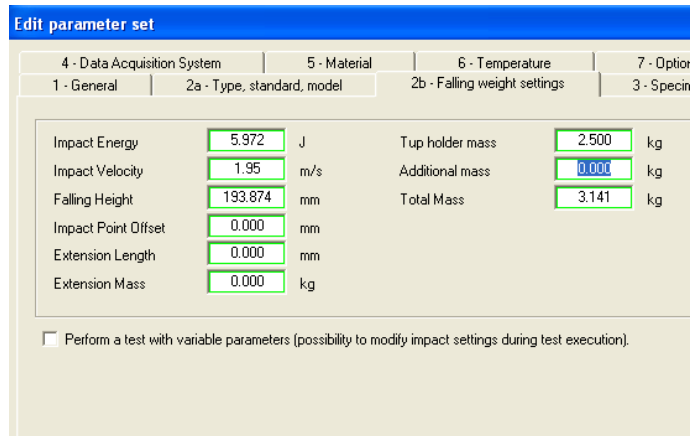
Edit parameter set

4 - Data Acquisition System
5 - Material
6 - Temperature
7 - Optio
1 - General
2a - Type, standard, model
2b - Falling weight settings
3 - Specin

Impact Energy 5.972 J
Impact Velocity 1.95 m/s
Falling Height 193.874 mm
Impact Point Offset 0.000 mm
Extension Length 0.000 mm
Extension Mass 0.000 kg

Tup holder mass 2.500 kg
Additional mass 0.000 kg
Total Mass 3.141 kg

Perform a test with variable parameters (possibility to modify impact settings during test execution).